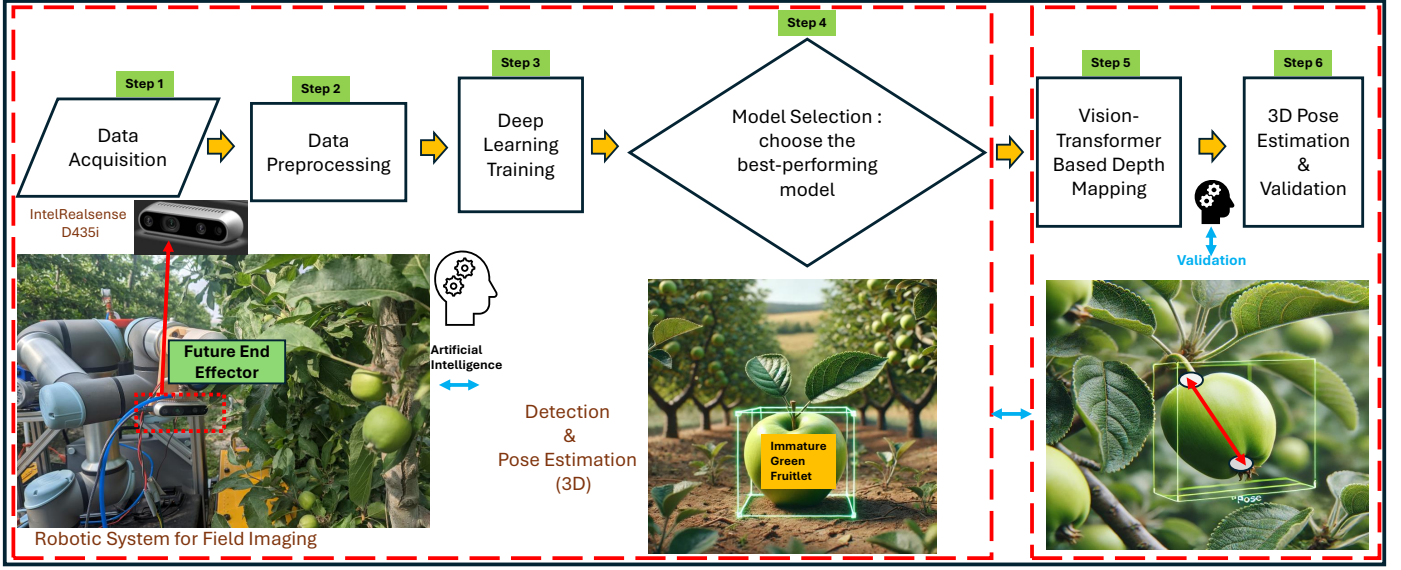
Step 1

Data Acquisition

Step 2

Data Preprocessing

Step 3

Deep Learning Training

Step 4

Model Selection : choose the best-performing model

Step 5

Vision-Transformer Based Depth Mapping

Step 6

3D Pose Estimation & Validation

IntelRealsense D435i

Future End Effector

Artificial Intelligence

Detection & Pose Estimation (3D)

Immature Green Fruitlet

Validation

Pose

Robotic System for Field Imaging